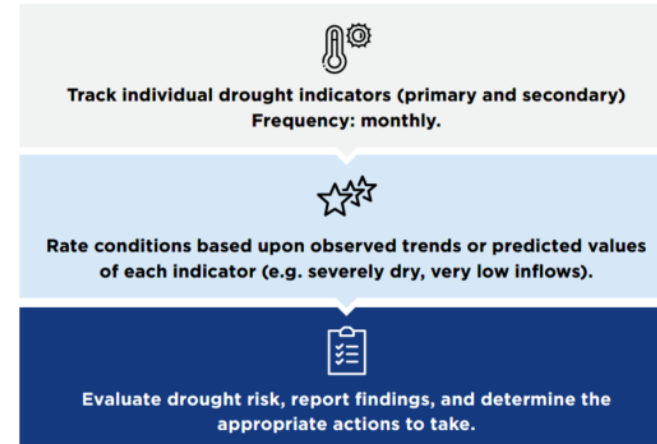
Track individual drought indicators (primary and secondary)
Frequency: monthly.

Rate conditions based upon observed trends or predicted values of each indicator (e.g. severely dry, very low inflows).

Evaluate drought risk, report findings, and determine the appropriate actions to take.